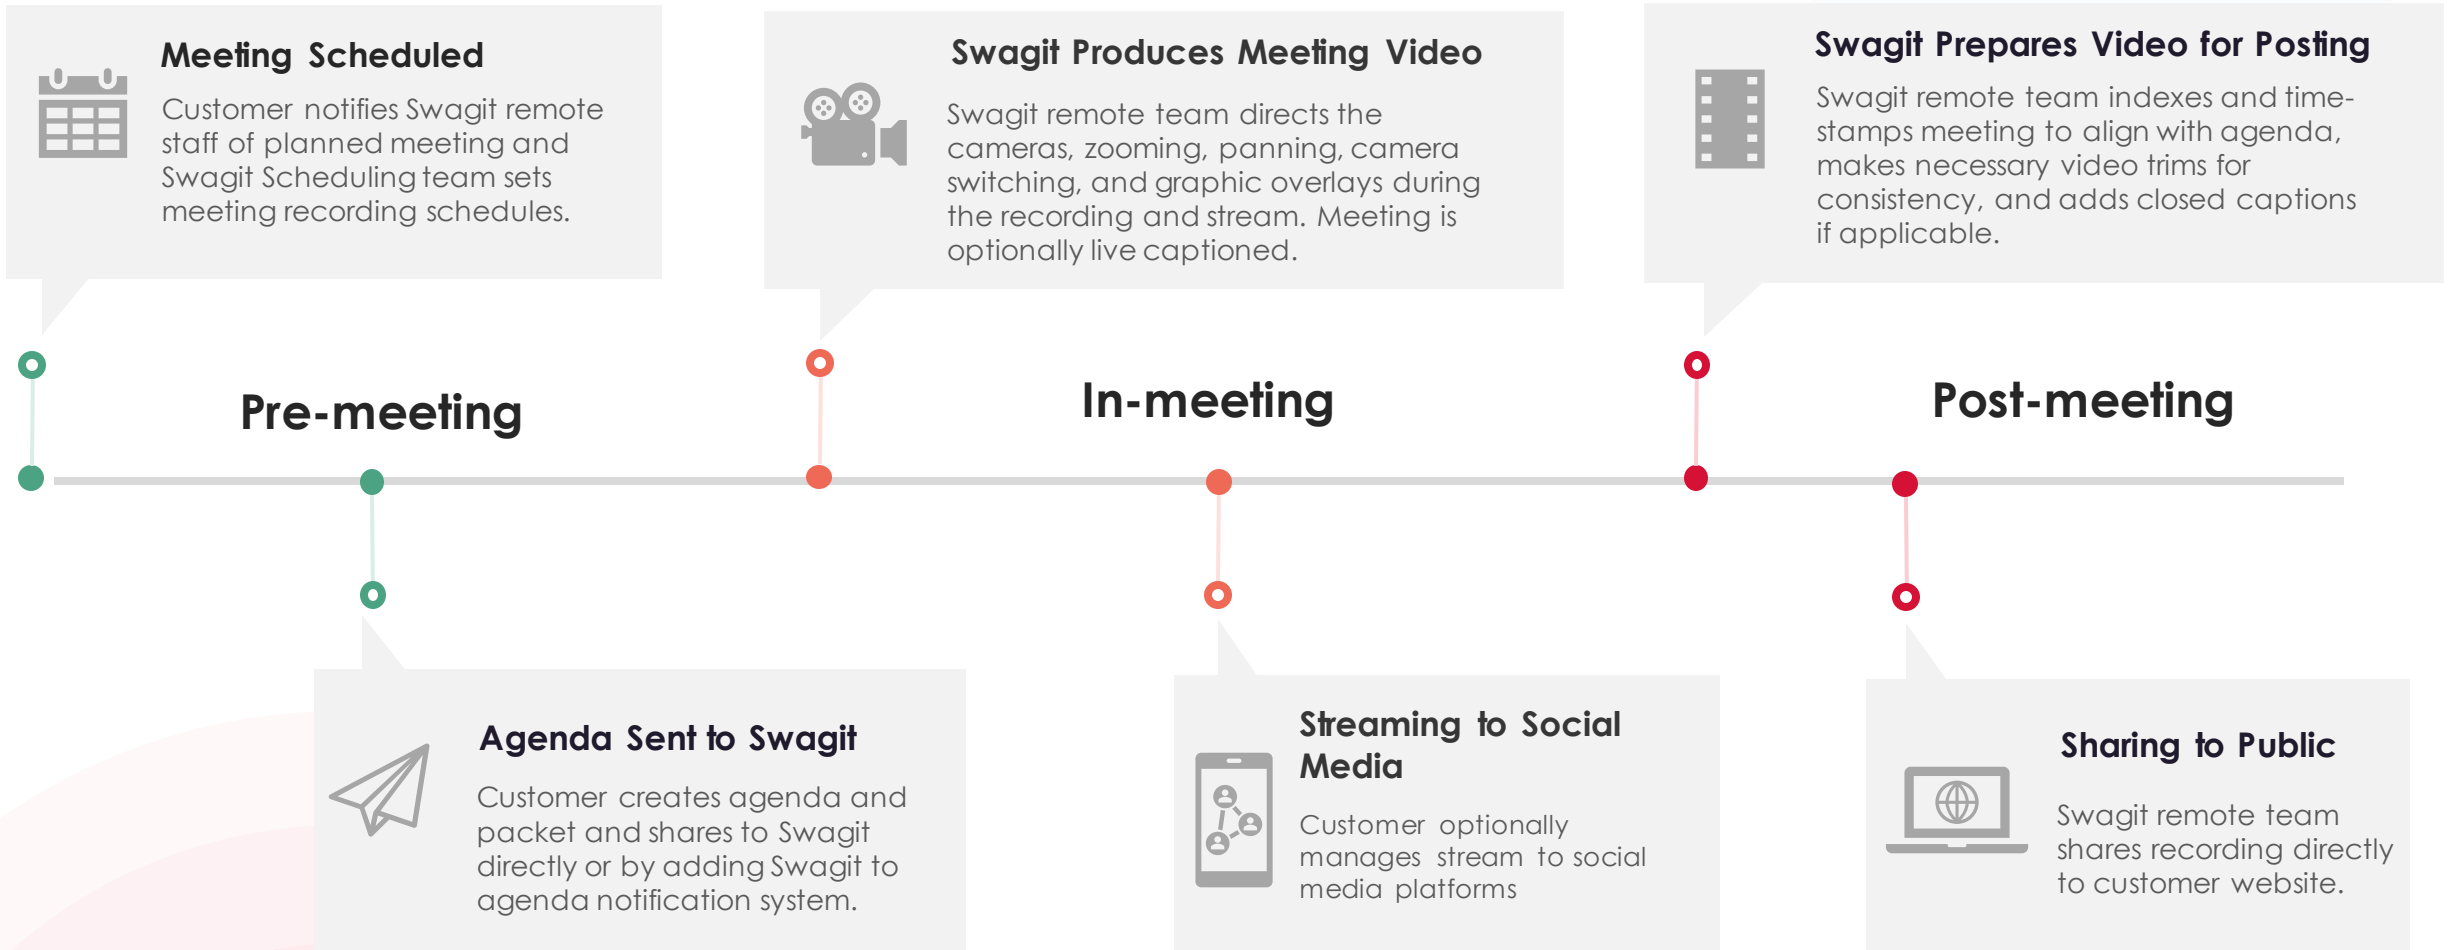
Meeting Scheduled

Customer notifies Swagit remote staff of planned meeting and Swagit Scheduling team sets meeting recording schedules.

Swagit Produces Meeting Video

Swagit remote team directs the cameras, zooming, panning, camera switching, and graphic overlays during the recording and stream. Meeting is optionally live captioned.

Swagit Prepares Video for Posting

Swagit remote team indexes and time-stamps meeting to align with agenda, makes necessary video trims for consistency, and adds closed captions if applicable.

Pre-meeting

In-meeting

Post-meeting

Agenda Sent to Swagit

Customer creates agenda and packet and shares to Swagit directly or by adding Swagit to agenda notification system.

Streaming to Social Media

Customer optionally manages stream to social media platforms

Sharing to Public

Swagit remote team shares recording directly to customer website.